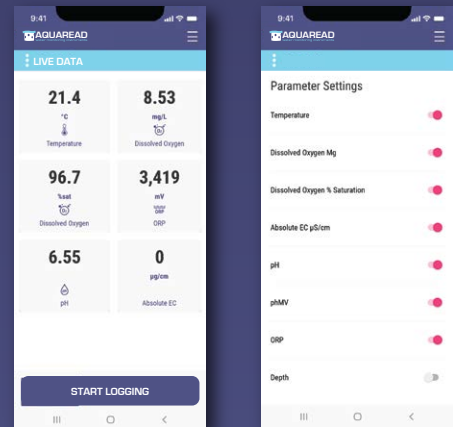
9:41

AQUAREAD

LIVE DATA

21.4
°C
Temperature

8.53
mg/L
Dissolved Oxygen

96.7
%sat
Dissolved Oxygen

3,419
mV
ORP

6.55
pH

0
µS/cm
Absolute EC

START LOGGING

9:41

AQUAREAD

Parameter Settings

Temperature

Dissolved Oxygen Mg

Dissolved Oxygen % Saturation

Absolute EC µS/cm

pH

phMV

ORP

Depth